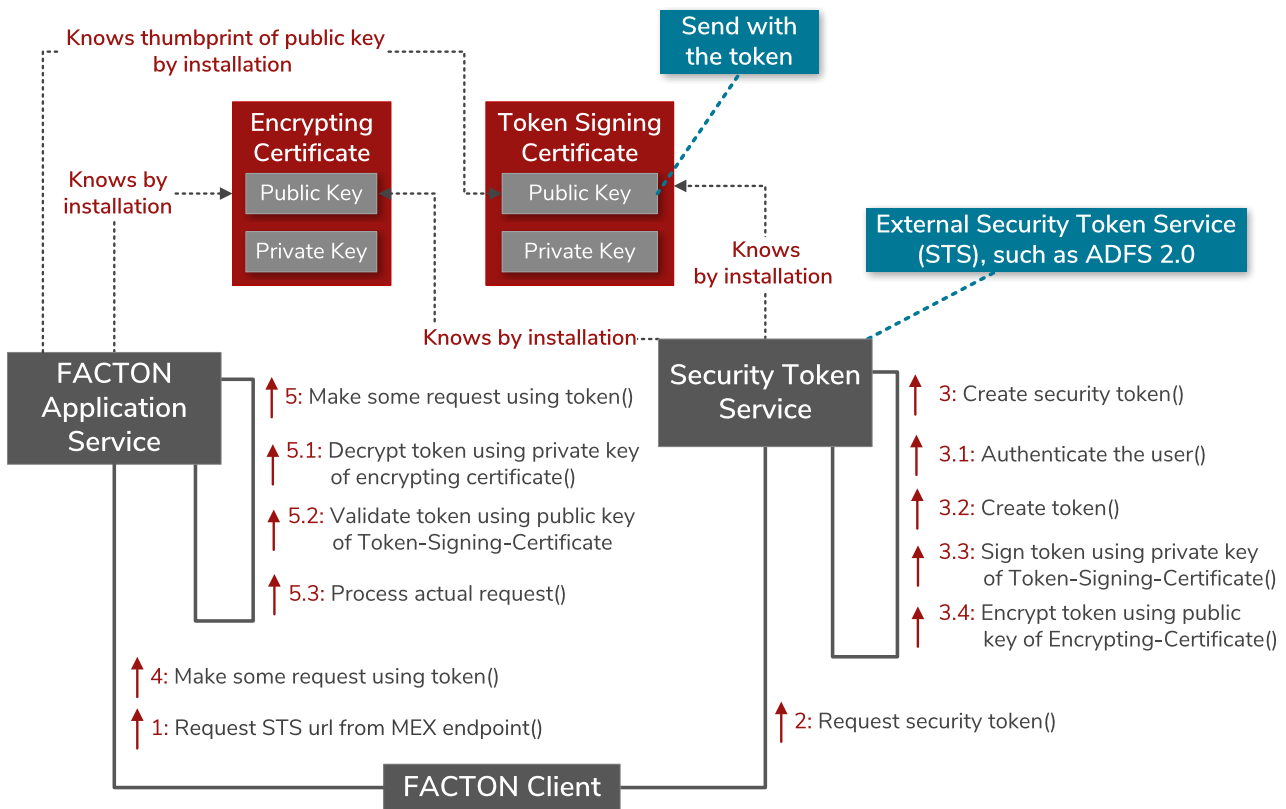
Knows thumbprint of public key by installation

Send with the token

Encrypting Certificate

Public Key

Private Key

Token Signing Certificate

Public Key

Private Key

Knows by installation

Knows by installation

External Security Token Service (STS), such as ADFS 2.0

Knows by installation

FACTON Application Service

Security Token Service

5: Make some request using token()

5.1: Decrypt token using private key of encrypting certificate()

5.2: Validate token using public key of Token-Signing-Certificate

5.3: Process actual request()

3: Create security token()

3.1: Authenticate the user()

3.2: Create token()

3.3: Sign token using private key of Token-Signing-Certificate()

3.4: Encrypt token using public key of Encrypting-Certificate()

4: Make some request using token()

1: Request STS url from MEX endpoint()

2: Request security token()

FACTON Client